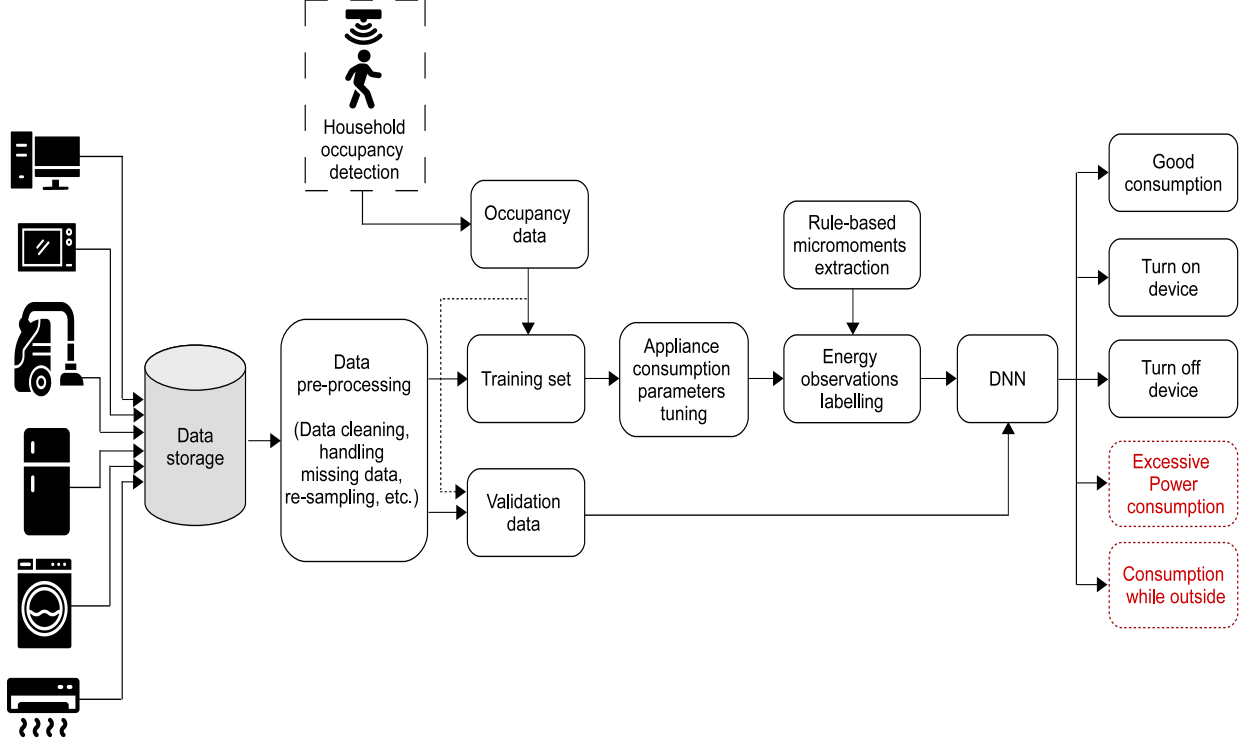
Household occupancy detection

Occupancy data

Rule-based micromoments extraction

Data storage

Data pre-processing

(Data cleaning, handling missing data, re-sampling, etc.)

Training set

Appliance consumption parameters tuning

Energy observations labelling

DNN

Validation data

Good consumption

Turn on device

Turn off device

Excessive Power consumption

Consumption while outside